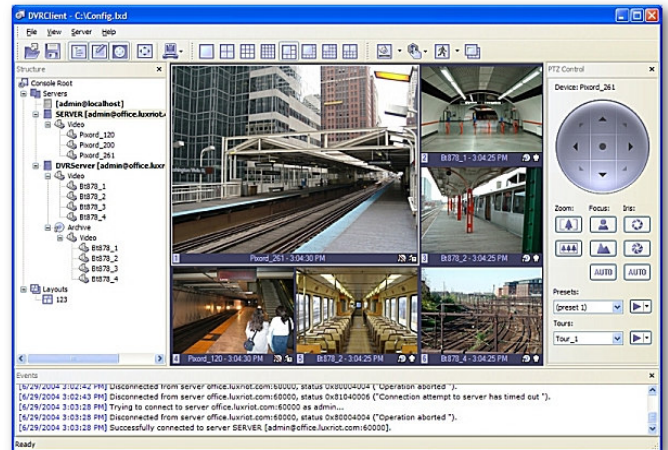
DVRClient - C:\Config.bxd

File View Server Help

Structure

Console Root
Servers
[admin@localhost]
SERVER [admin@office.luxriot.
Video
Pixord_120
Pixord_200
Pixord_261
DVRServer [admin@office.luxr
Video
Bt878_1
Bt878_2
Bt878_3
Bt878_4
Archive
Video
Bt878_1
Bt878_2
Bt878_3
Bt878_4
Layouts
123

1 Pixord_261 - 3:04:30 PM
2 Bt878_1 - 3:04:25 PM
3 Bt878_2 - 3:04:25 PM
4 Pixord_120 - 3:04:30 PM
5 Bt878_2 - 3:04:25 PM
6 Bt878_4 - 3:04:25 PM

PTZ Control
Device: Pixord_261
Zoom: Focus: Iris:
AUTO AUTO
Presets:
(preset 1)
Tours:
Tour_1

Events
[6/29/2004 3:02:42 PM] Disconnected from server office.luxriot.com:60000, status 0x80004004 ("Operation aborted").
[6/29/2004 3:02:43 PM] Disconnected from server office.luxriot.com:60000, status 0x81040006 ("Connection attempt to server has timed out").
[6/29/2004 3:03:28 PM] Trying to connect to server office.luxriot.com:60000 as admin...
[6/29/2004 3:03:28 PM] Disconnected from server office.luxriot.com:60000, status 0x80004004 ("Operation aborted").
[6/29/2004 3:03:28 PM] Successfully connected to server SERVER [admin@office.luxriot.com:60000].

Ready